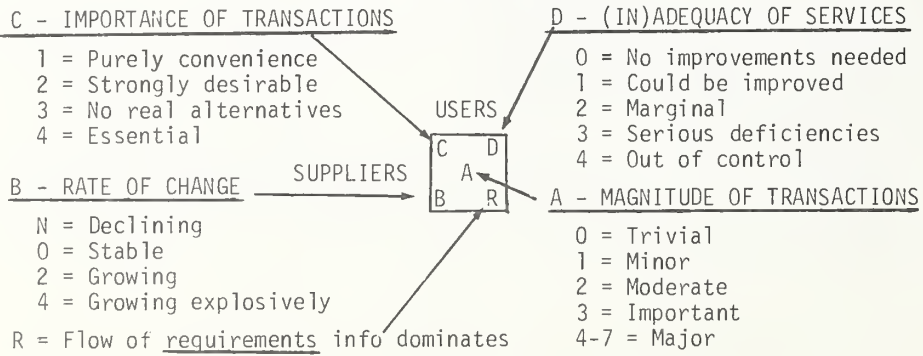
C - IMPORTANCE OF TRANSACTIONS

1 = Purely convenience
2 = Strongly desirable
3 = No real alternatives
4 = Essential

D - (IN)ADEQUACY OF SERVICES

0 = No improvements needed
1 = Could be improved
2 = Marginal
3 = Serious deficiencies
4 = Out of control

USERS

SUPPLIERS

C D
A
B R

B - RATE OF CHANGE

N = Declining
0 = Stable
2 = Growing
4 = Growing explosively

A - MAGNITUDE OF TRANSACTIONS

0 = Trivial
1 = Minor
2 = Moderate
3 = Important
4-7 = Major

R = Flow of requirements info dominates